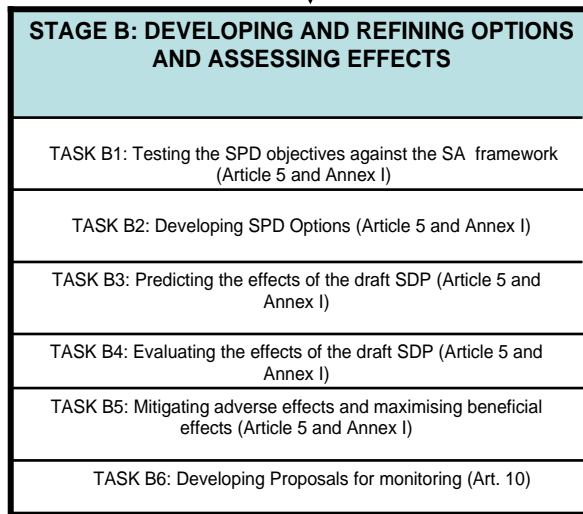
STAGE B: DEVELOPING AND REFINING OPTIONS AND ASSESSING EFFECTS

TASK B1: Testing the SPD objectives against the SA framework (Article 5 and Annex I)

TASK B2: Developing SPD Options (Article 5 and Annex I)

TASK B3: Predicting the effects of the draft SDP (Article 5 and Annex I)

TASK B4: Evaluating the effects of the draft SDP (Article 5 and Annex I)

TASK B5: Mitigating adverse effects and maximising beneficial effects (Article 5 and Annex I)

TASK B6: Developing Proposals for monitoring (Art. 10)